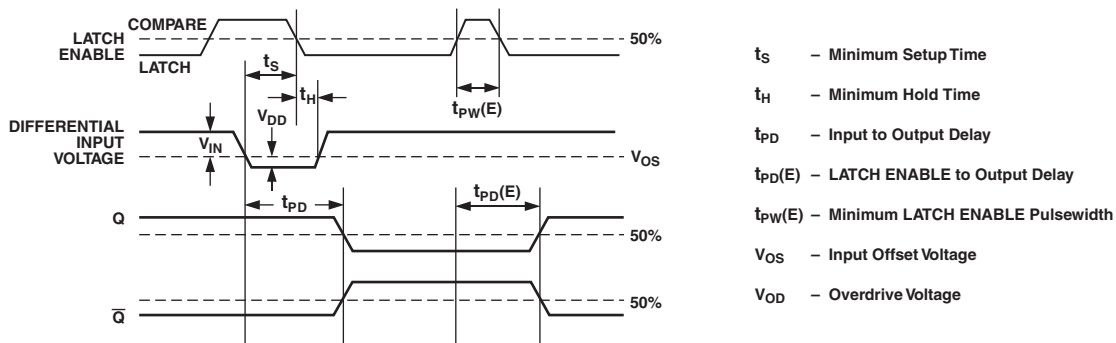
COMPARE

LATCH ENABLE

LATCH

50%

$t_S$

$t_H$

$t_{PW}(E)$

$V_{DD}$

DIFFERENTIAL INPUT VOLTAGE

$V_{IN}$

$V_{OS}$

$t_{PD}$

$t_{PD}(E)$

Q

50%

$\overline{Q}$

50%

$t_S$ – Minimum Setup Time

$t_H$ – Minimum Hold Time

$t_{PD}$ – Input to Output Delay

$t_{PD}(E)$ – LATCH ENABLE to Output Delay

$t_{PW}(E)$ – Minimum LATCH ENABLE Pulsewidth

$V_{OS}$ – Input Offset Voltage

$V_{OD}$ – Overdrive Voltage